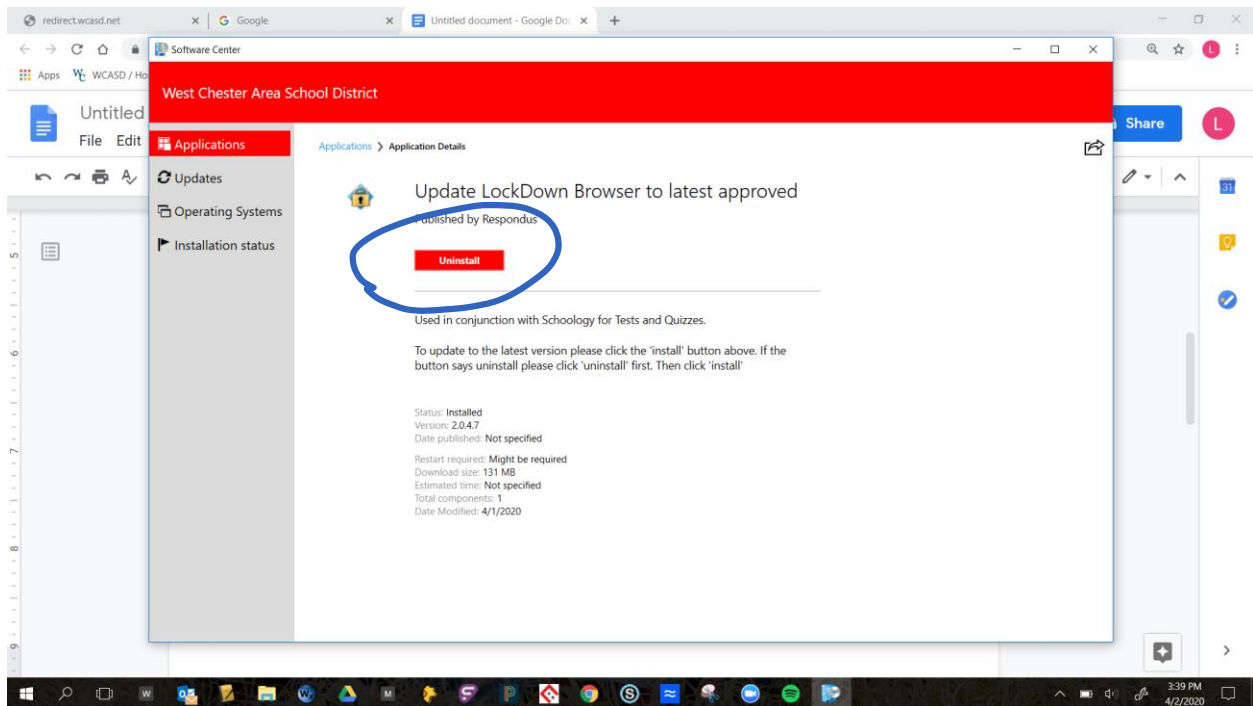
redirect.wcasd.net × G Google × Untitled document - Google Doc × +

Apps WCASD / Ho

Untitled

File Edit

Share

L

Software Center

West Chester Area School District

Applications

Updates

Operating Systems

Installation status

Applications > Application Details

Update LockDown Browser to latest approved

Published by Respondus

Uninstall

Used in conjunction with Schoology for Tests and Quizzes.

To update to the latest version please click the 'install' button above. If the button says uninstall please click 'uninstall' first. Then click 'install'

Status: Installed
Version: 2.0.4.7
Date published: Not specified

Restart required: Might be required
Download size: 131 MB
Estimated time: Not specified
Total components: 1
Date Modified: 4/1/2020

31

5

6

7

8

9

3:39 PM
4/2/2020